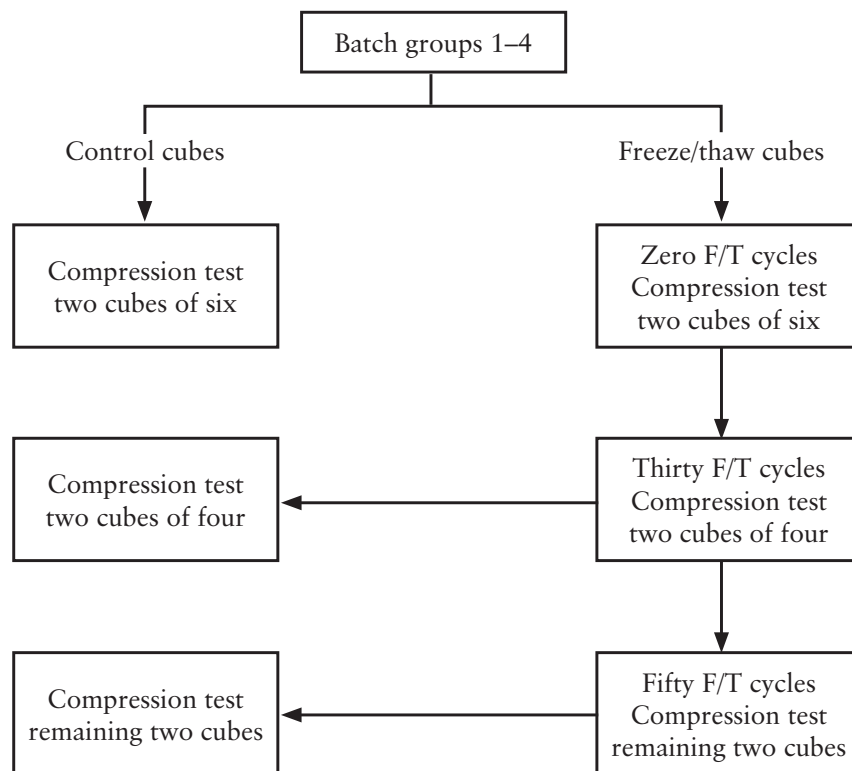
Batch groups 1–4

Control cubes

Freeze/thaw cubes

Compression test two cubes of six

Zero F/T cycles Compression test two cubes of six

Compression test two cubes of four

Thirty F/T cycles Compression test two cubes of four

Compression test remaining two cubes

Fifty F/T cycles Compression test remaining two cubes